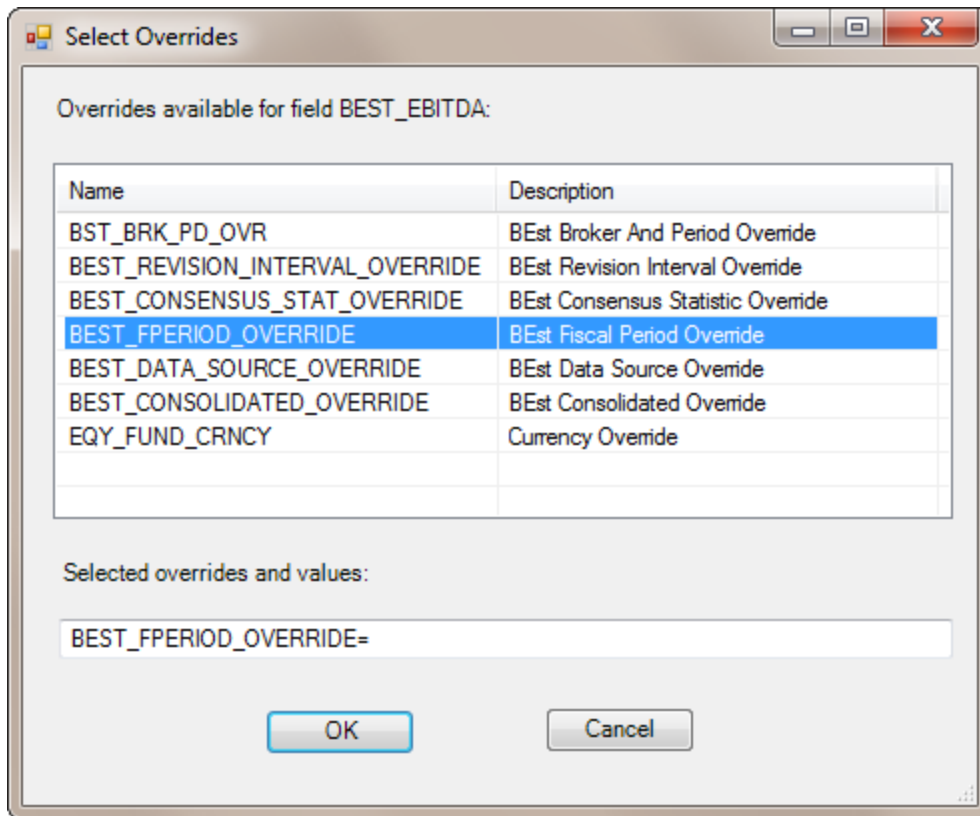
Select Overrides

Overrides available for field BEST_EBITDA:

| Name | Description |
|---|---|
| BST_BRK_PD_OVR | BEst Broker And Period Override |
| BEST_REVISION_INTERVAL_OVERRIDE | BEst Revision Interval Override |
| BEST_CONSENSUS_STAT_OVERRIDE | BEst Consensus Statistic Override |
| BEST_FPERIOD_OVERRIDE | BEst Fiscal Period Override |
| BEST_DATA_SOURCE_OVERRIDE | BEst Data Source Override |
| BEST_CONSOLIDATED_OVERRIDE | BEst Consolidated Override |
| EQY_FUND_CRNCY | Currency Override |

Selected overrides and values:

BEST_FPERIOD_OVERRIDE=

OK

Cancel